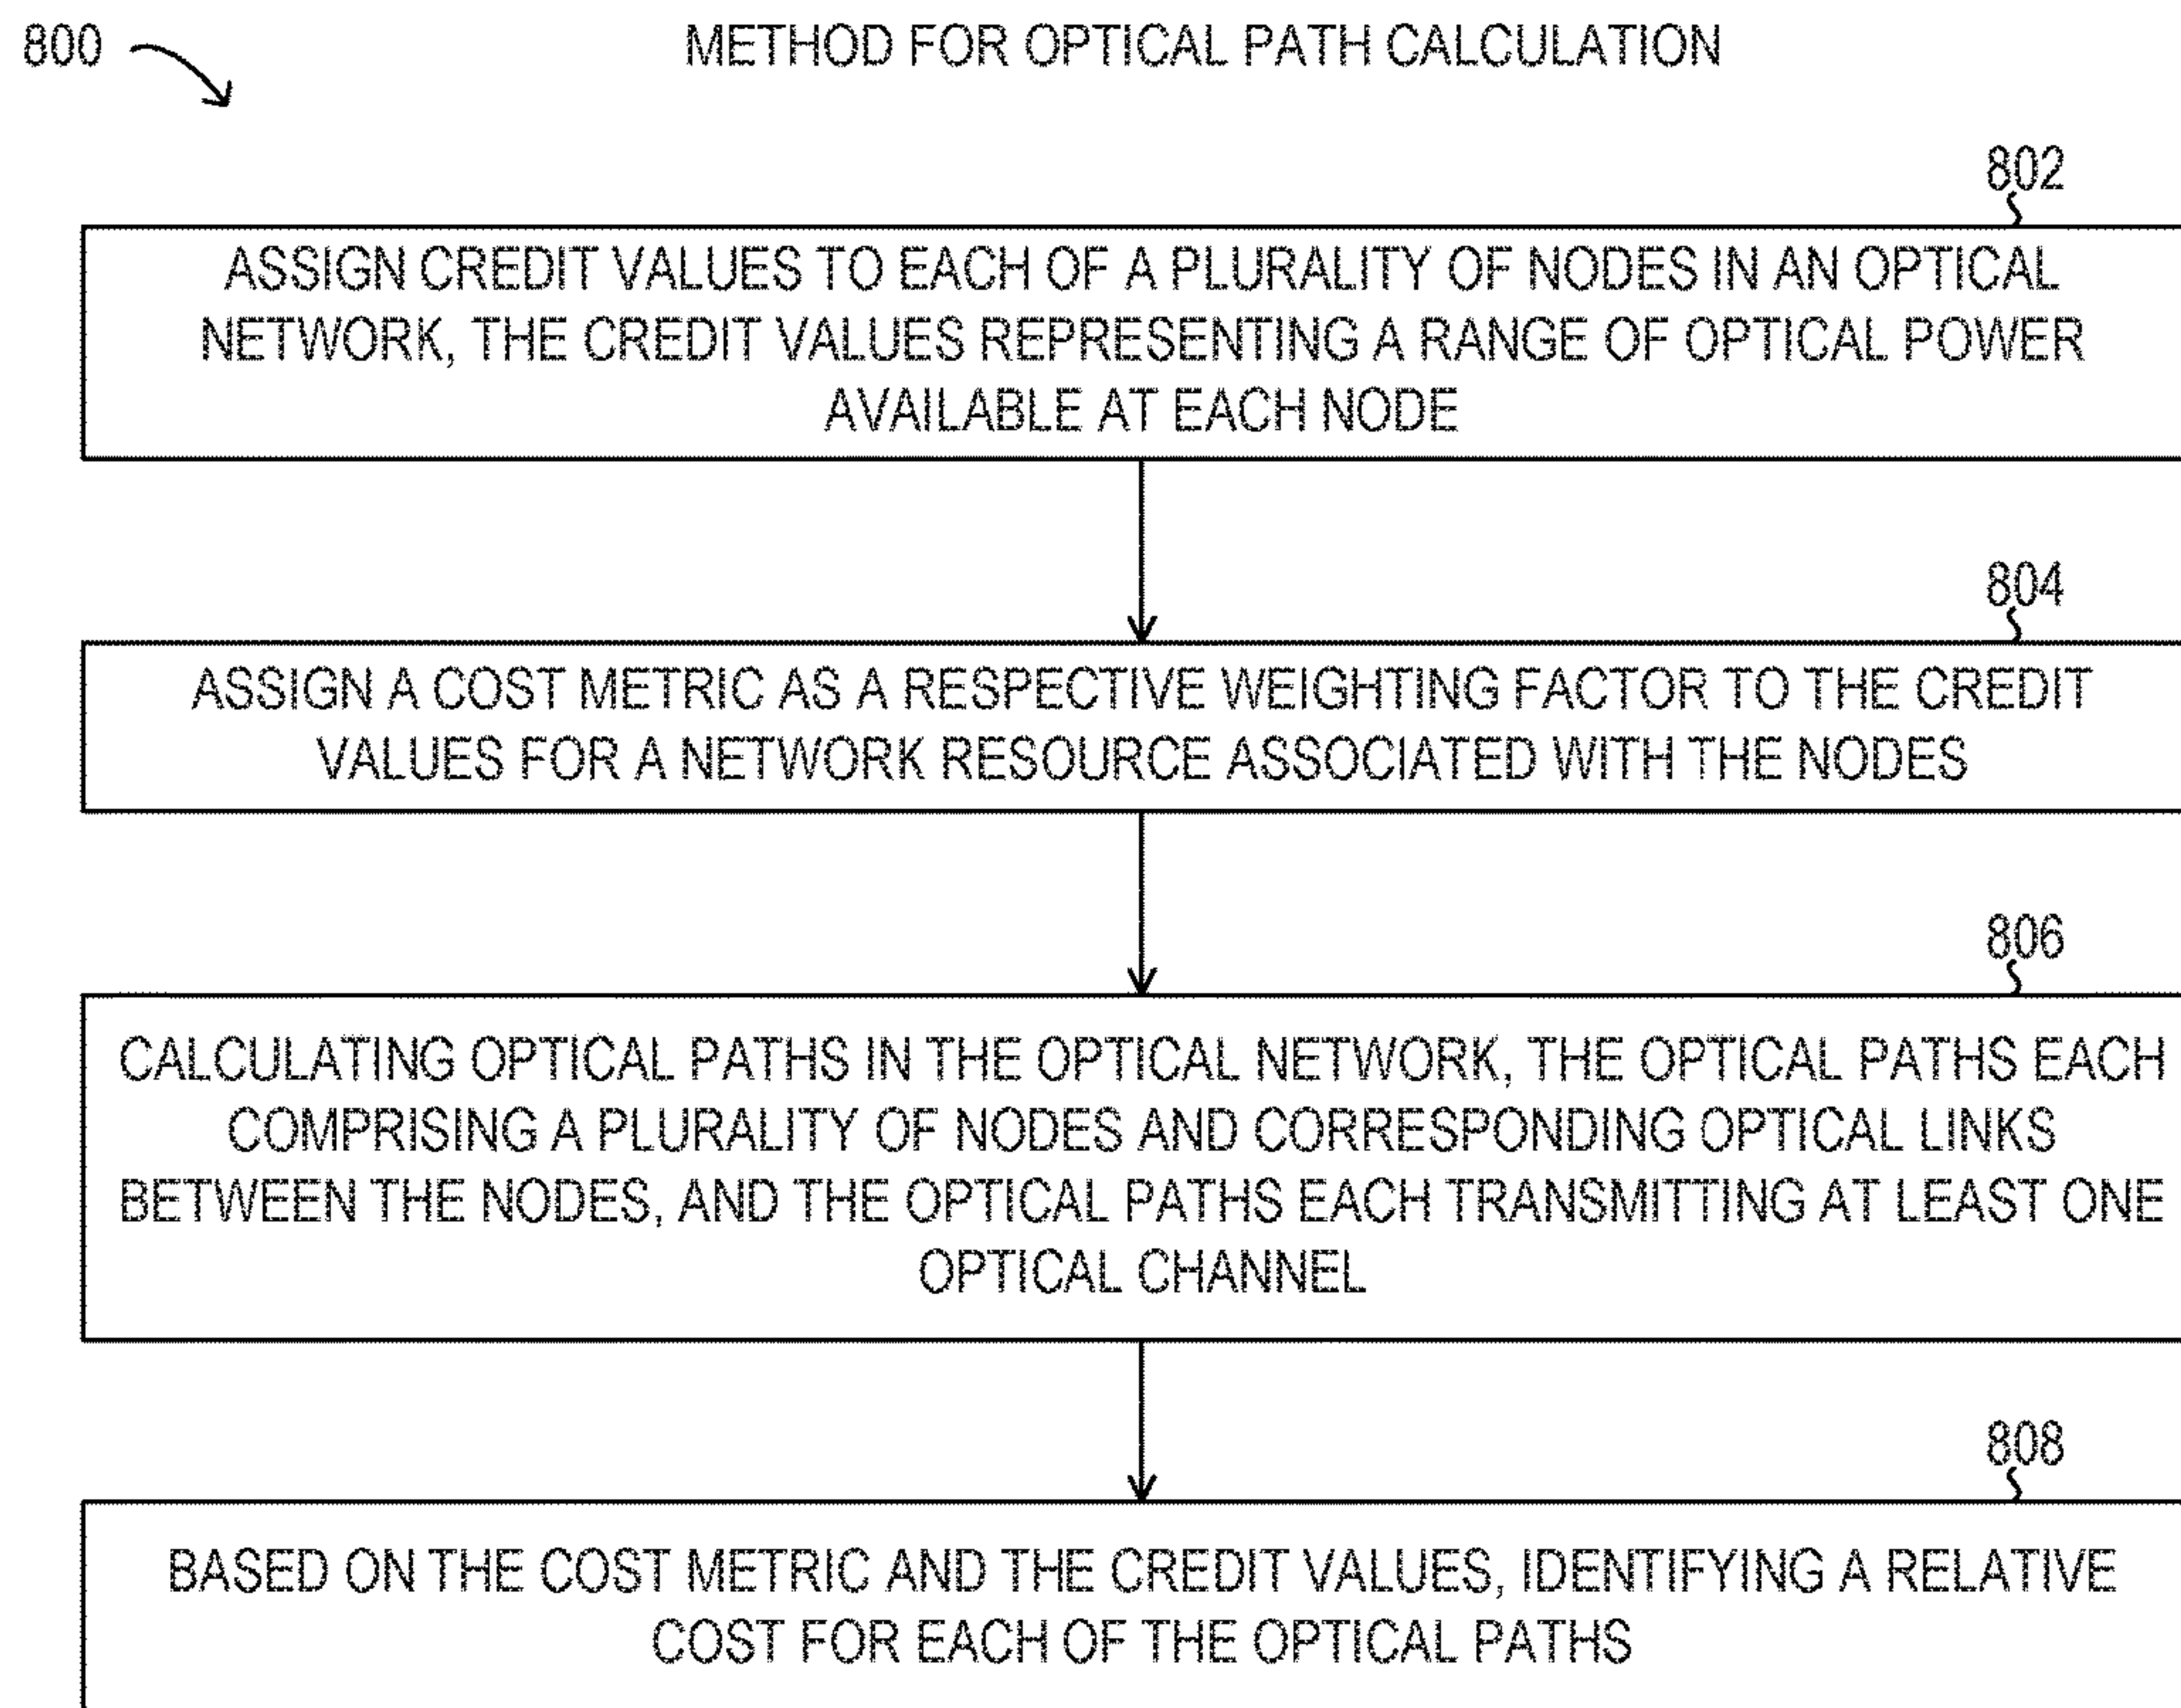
800

METHOD FOR OPTICAL PATH CALCULATION

802

ASSIGN CREDIT VALUES TO EACH OF A PLURALITY OF NODES IN AN OPTICAL NETWORK, THE CREDIT VALUES REPRESENTING A RANGE OF OPTICAL POWER AVAILABLE AT EACH NODE

804

ASSIGN A COST METRIC AS A RESPECTIVE WEIGHTING FACTOR TO THE CREDIT VALUES FOR A NETWORK RESOURCE ASSOCIATED WITH THE NODES

806

CALCULATING OPTICAL PATHS IN THE OPTICAL NETWORK, THE OPTICAL PATHS EACH COMPRISING A PLURALITY OF NODES AND CORRESPONDING OPTICAL LINKS BETWEEN THE NODES, AND THE OPTICAL PATHS EACH TRANSMITTING AT LEAST ONE OPTICAL CHANNEL

808

BASED ON THE COST METRIC AND THE CREDIT VALUES, IDENTIFYING A RELATIVE COST FOR EACH OF THE OPTICAL PATHS